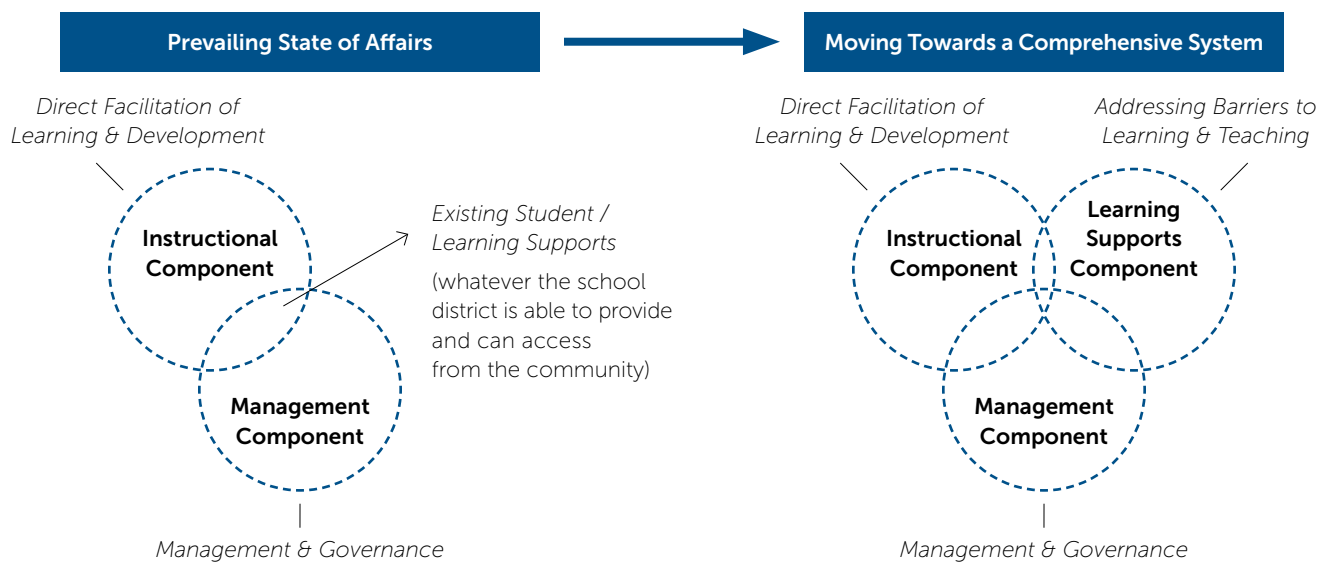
Prevailing State of Affairs

Moving Towards a Comprehensive System

Direct Facilitation of Learning & Development

Instructional Component

Existing Student / Learning Supports

(whatever the school district is able to provide and can access from the community)

Management Component

Management & Governance

Direct Facilitation of Learning & Development

Addressing Barriers to Learning & Teaching

Instructional Component

Learning Supports Component

Management Component

Management & Governance